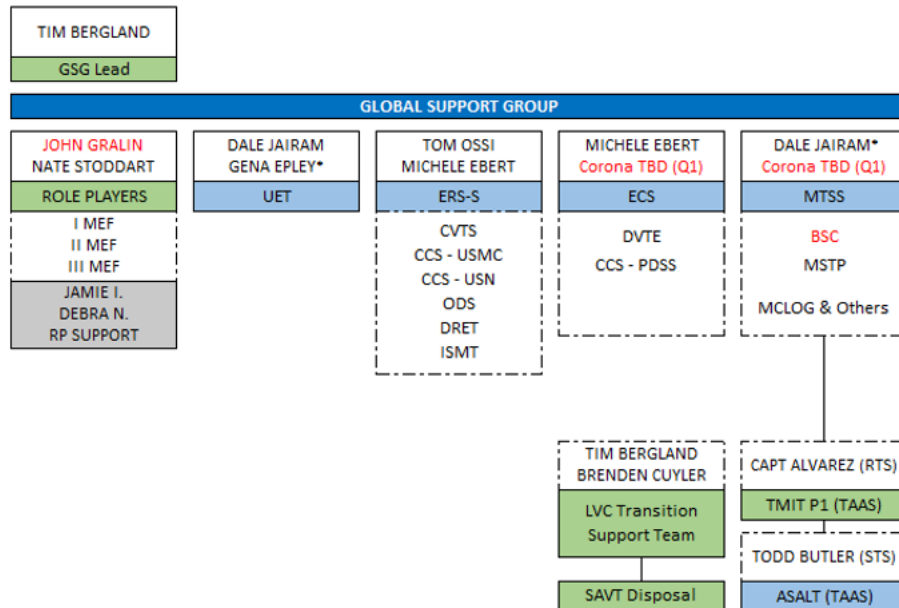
TIM BERGLAND
GSG Lead

GLOBAL SUPPORT GROUP

JOHN GRALIN
NATE STODDART
ROLE PLAYERS
I MEF
II MEF
III MEF
JAMIE I.
DEBRA N.
RP SUPPORT

DALE JAIRAM
GENA EPLEY*
UET

TOM OSSI
MICHELE EBERT
ERS-S
CVTS
CCS - USMC
CCS - USN
ODS
DRET
ISMT

MICHELE EBERT
Corona TBD (Q1)
ECS
DVTE
CCS - PDSS

DALE JAIRAM*
Corona TBD (Q1)
MTSS
BSC
MSTP
MCLOG & Others

TIM BERGLAND
BRENDEN CUYLER
LVC Transition Support Team
SAVT Disposal

CAPT ALVAREZ (RTS)
TMIT P1 (TAAS)
TODD BUTLER (STS)
ASALT (TAAS)